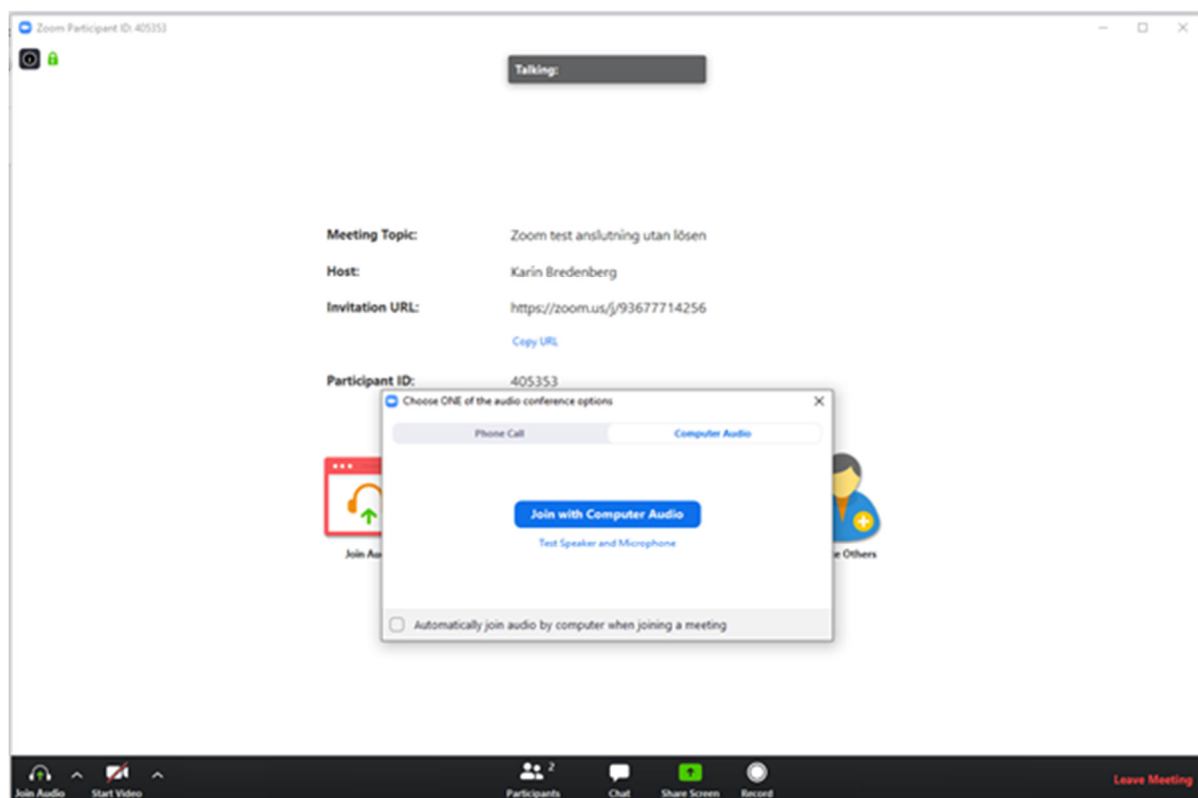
Zoom Participant ID: 405353

Talking:

Meeting Topic: Zoom test anslutning utan lösen

Host: Karin Bredenberg

Invitation URL: https://zoom.us/j/93677714256

Copy URL

Participant ID: 405353

Choose ONE of the audio conference options

Phone Call

Computer Audio

Join with Computer Audio

Test Speaker and Microphone

Join Au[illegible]

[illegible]e Others

Automatically join audio by computer when joining a meeting

Join Audio

Start Video

Participants 2

Chat

Share Screen

Record

Leave Meeting